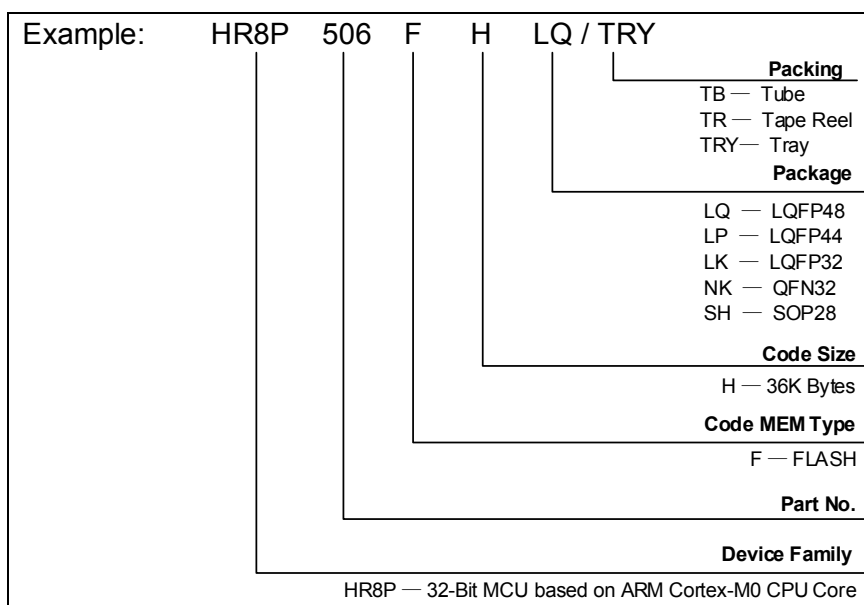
Example: HR8P 506 F H LQ / TRY

Packing
TB — Tube
TR — Tape Reel
TRY— Tray

Package
LQ — LQFP48
LP — LQFP44
LK — LQFP32
NK — QFN32
SH — SOP28

Code Size
H — 36K Bytes

Code MEM Type
F — FLASH

Part No.

Device Family
HR8P — 32-Bit MCU based on ARM Cortex-M0 CPU Core